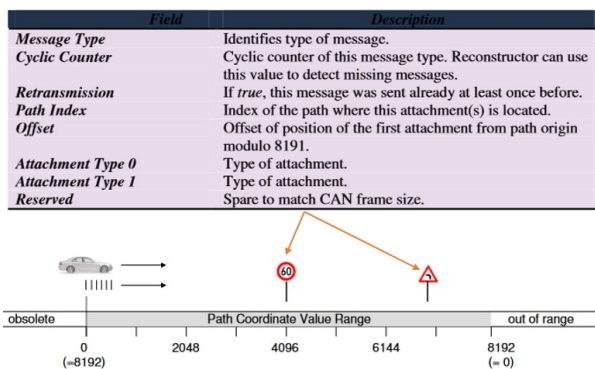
| Field | Description |
|---|---|
| Message Type | Identifies type of message. |
| Cyclic Counter | Cyclic counter of this message type. Reconstructor can use this value to detect missing messages. |
| Retransmission | If *true*, this message was sent already at least once before. |
| Path Index | Index of the path where this attachment(s) is located. |
| Offset | Offset of position of the first attachment from path origin modulo 8191. |
| Attachment Type 0 | Type of attachment. |
| Attachment Type 1 | Type of attachment. |
| Reserved | Spare to match CAN frame size. |

60

obsolete

Path Coordinate Value Range

out of range

0
(=8192)

2048

4096

6144

8192
(= 0)